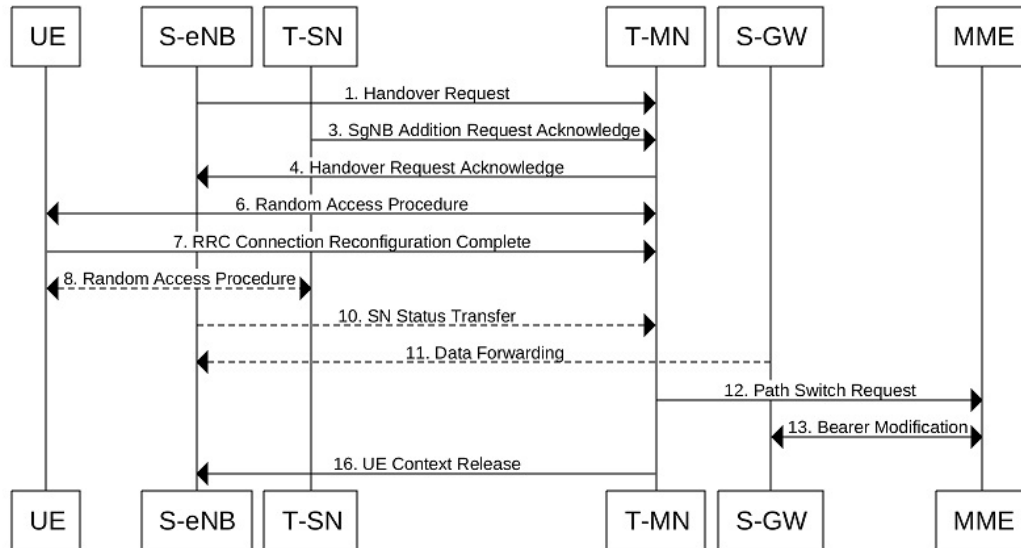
UE S-eNB T-SN T-MN S-GW MME

1. Handover Request

3. SgNB Addition Request Acknowledge

4. Handover Request Acknowledge

6. Random Access Procedure

7. RRC Connection Reconfiguration Complete

8. Random Access Procedure

10. SN Status Transfer

11. Data Forwarding

12. Path Switch Request

13. Bearer Modification

16. UE Context Release

UE S-eNB T-SN T-MN S-GW MME